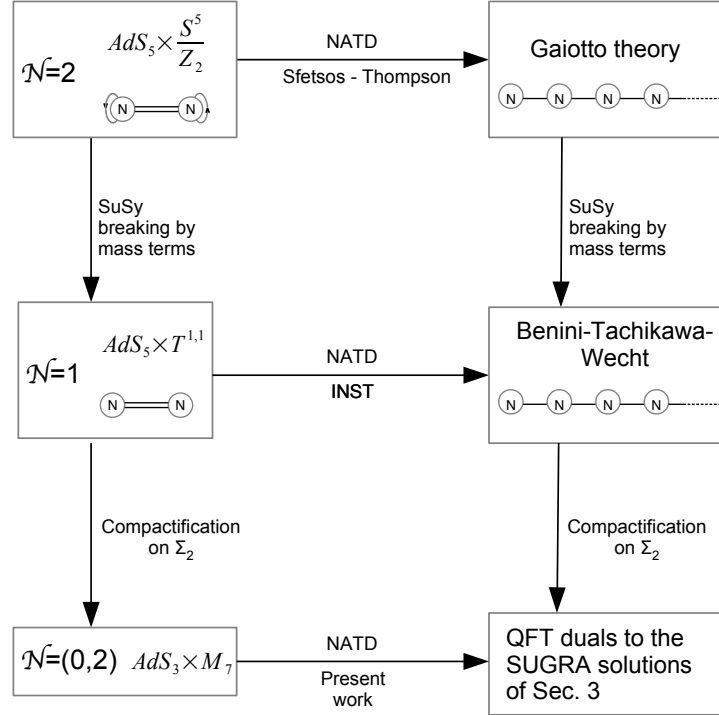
$\mathcal{N}$=2 $AdS_5\times\frac{S^5}{Z_2}$

N N

NATD

Sfetsos - Thompson

Gaiotto theory

N N N N

SuSy breaking by mass terms

SuSy breaking by mass terms

$\mathcal{N}$=1 $AdS_5\times T^{1,1}$

N N

NATD

INST

Benini-Tachikawa-Wecht

N N N N

Compactification on $\Sigma_2$

Compactification on $\Sigma_2$

$\mathcal{N}$=(0,2) $AdS_3\times M_7$

NATD

Present work

QFT duals to the SUGRA solutions of Sec. 3